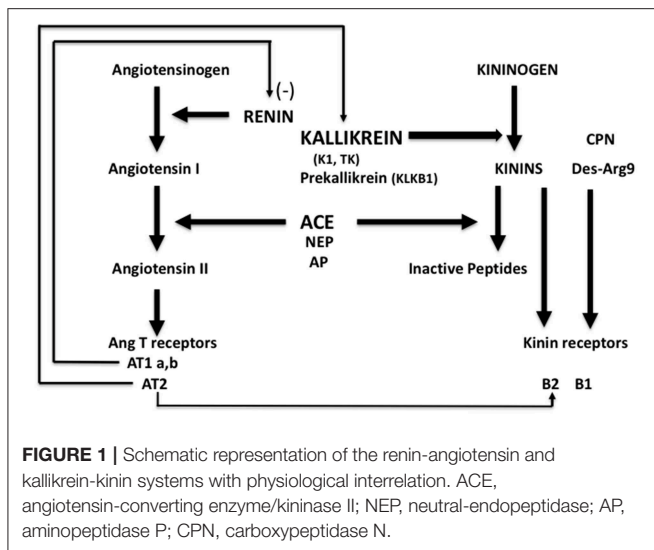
Angiotensinogen

(-)

RENIN

KININOGEN

KALLIKREIN
(K1, TK)
Prekallikrein (KLKB1)

Angiotensin I

KININS

CPN

Des-Arg9

ACE
NEP
AP

Angiotensin II

Inactive Peptides

Ang T receptors
AT1 a,b
AT2

Kinin receptors

B2 B1

**FIGURE 1 |** Schematic representation of the renin-angiotensin and kallikrein-kinin systems with physiological interrelation. ACE, angiotensin-converting enzyme/kininase II; NEP, neutral-endopeptidase; AP, aminopeptidase P; CPN, carboxypeptidase N.